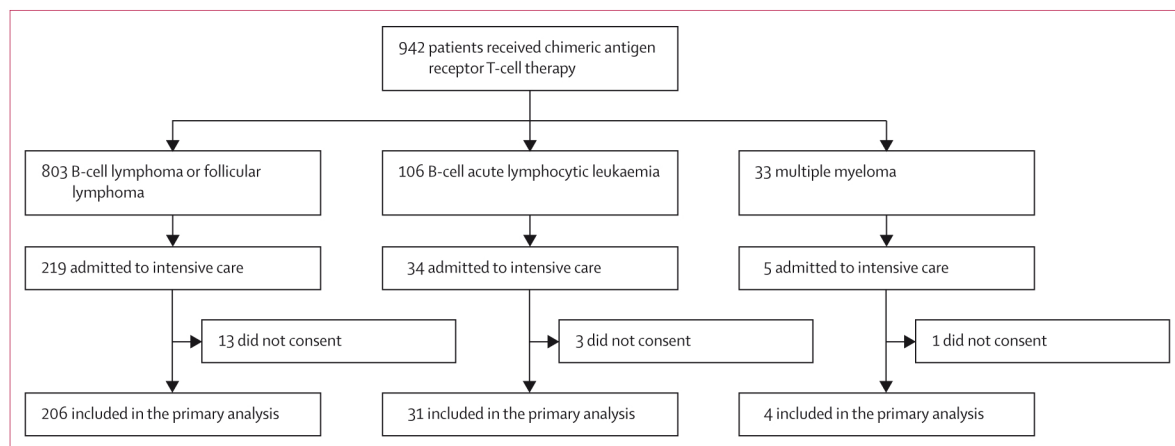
942 patients received chimeric antigen receptor T-cell therapy

803 B-cell lymphoma or follicular lymphoma

106 B-cell acute lymphocytic leukaemia

33 multiple myeloma

219 admitted to intensive care

34 admitted to intensive care

5 admitted to intensive care

13 did not consent

3 did not consent

1 did not consent

206 included in the primary analysis

31 included in the primary analysis

4 included in the primary analysis